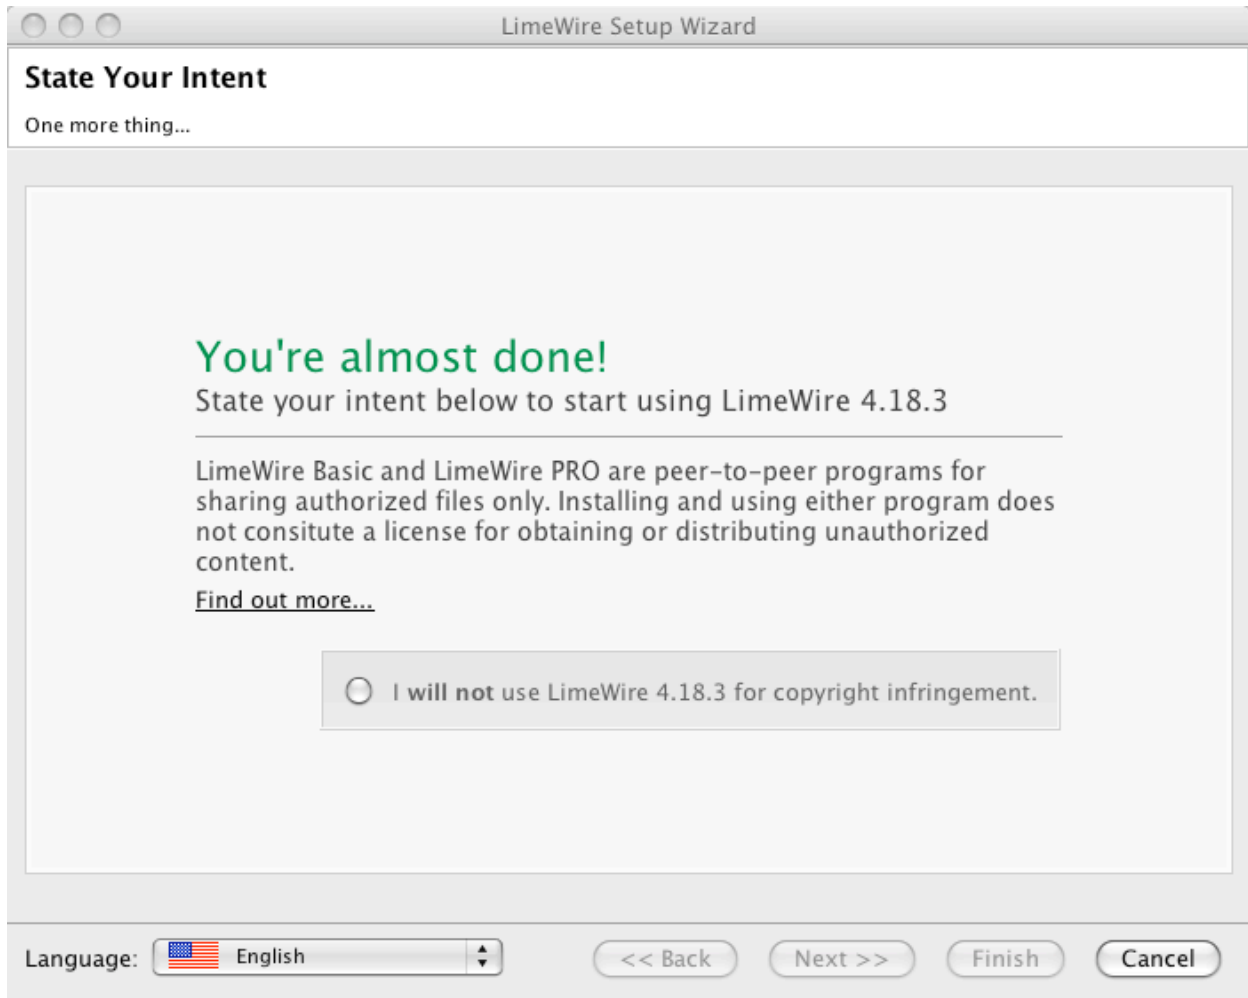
LimeWire Setup Wizard

State Your Intent

One more thing...

You're almost done!

State your intent below to start using LimeWire 4.18.3

LimeWire Basic and LimeWire PRO are peer-to-peer programs for sharing authorized files only. Installing and using either program does not consitute a license for obtaining or distributing unauthorized content.

Find out more...

I will not use LimeWire 4.18.3 for copyright infringement.

Language: English

<< Back

Next >>

Finish

Cancel